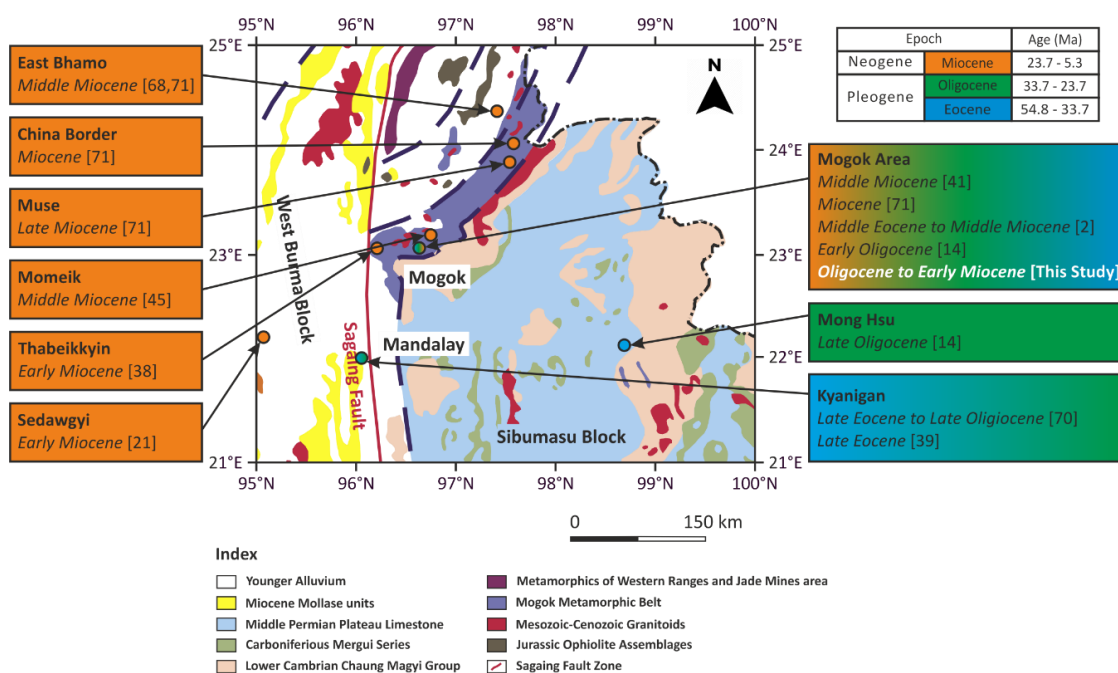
95°N 96°N 97°N 98°N 99°N 100°N

25°E 25°E

24°E

23°E 23°E

22°E

21°E 21°E

95°N 96°N 97°N 98°N 99°N 100°N

| Epoch | | Age (Ma) |
|---|---|---|
| Neogene | Miocene | 23.7 - 5.3 |
| Pleogene | Oligocene | 33.7 - 23.7 |
| | Eocene | 54.8 - 33.7 |

N

East Bhamo
Middle Miocene [68,71]

China Border
Miocene [71]

Muse
Late Miocene [71]

Momeik
Middle Miocene [45]

Thabeikkyin
Early Miocene [38]

Sedawgyi
Early Miocene [21]

Mogok Area
Middle Miocene [41]
Miocene [71]
Middle Eocene to Middle Miocene [2]
Early Oligocene [14]
Oligocene to Early Miocene [This Study]

Mong Hsu
Late Oligocene [14]

Kyanigan
Late Eocene to Late Oligiocene [70]
Late Eocene [39]

West Burma Block

Mogok

Mandalay

Sagaing Fault

Sibumasu Block

0 150 km

Index
Younger Alluvium
Miocene Mollase units
Middle Permian Plateau Limestone
Carboniferious Mergui Series
Lower Cambrian Chaung Magyi Group
Metamorphics of Western Ranges and Jade Mines area
Mogok Metamorphic Belt
Mesozoic-Cenozoic Granitoids
Jurassic Ophiolite Assemblages
Sagaing Fault Zone